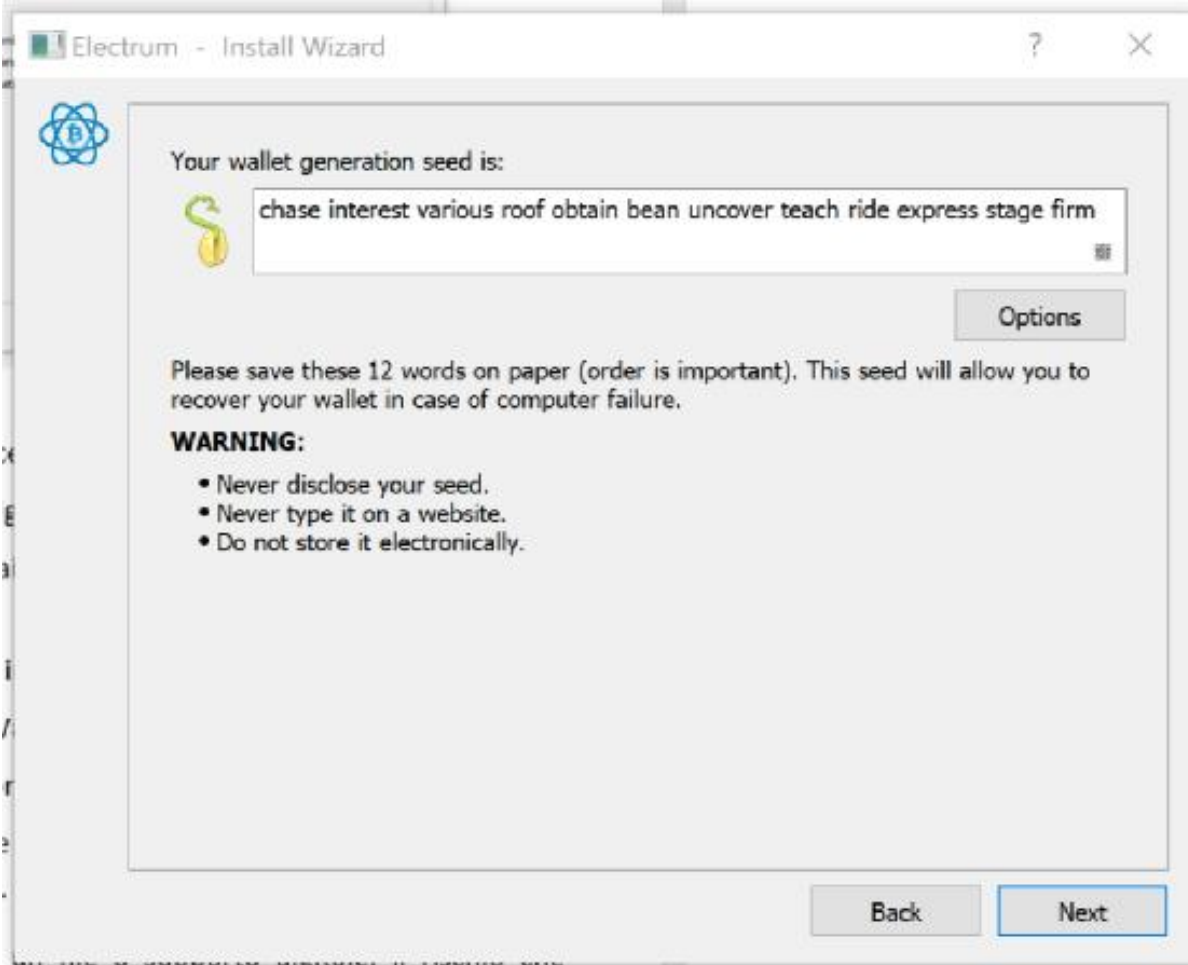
Electrum - Install Wizard

?

×

Your wallet generation seed is:

chase interest various roof obtain bean uncover teach ride express stage firm

Options

Please save these 12 words on paper (order is important). This seed will allow you to recover your wallet in case of computer failure.

**WARNING:**

• Never disclose your seed.
• Never type it on a website.
• Do not store it electronically.

Back

Next